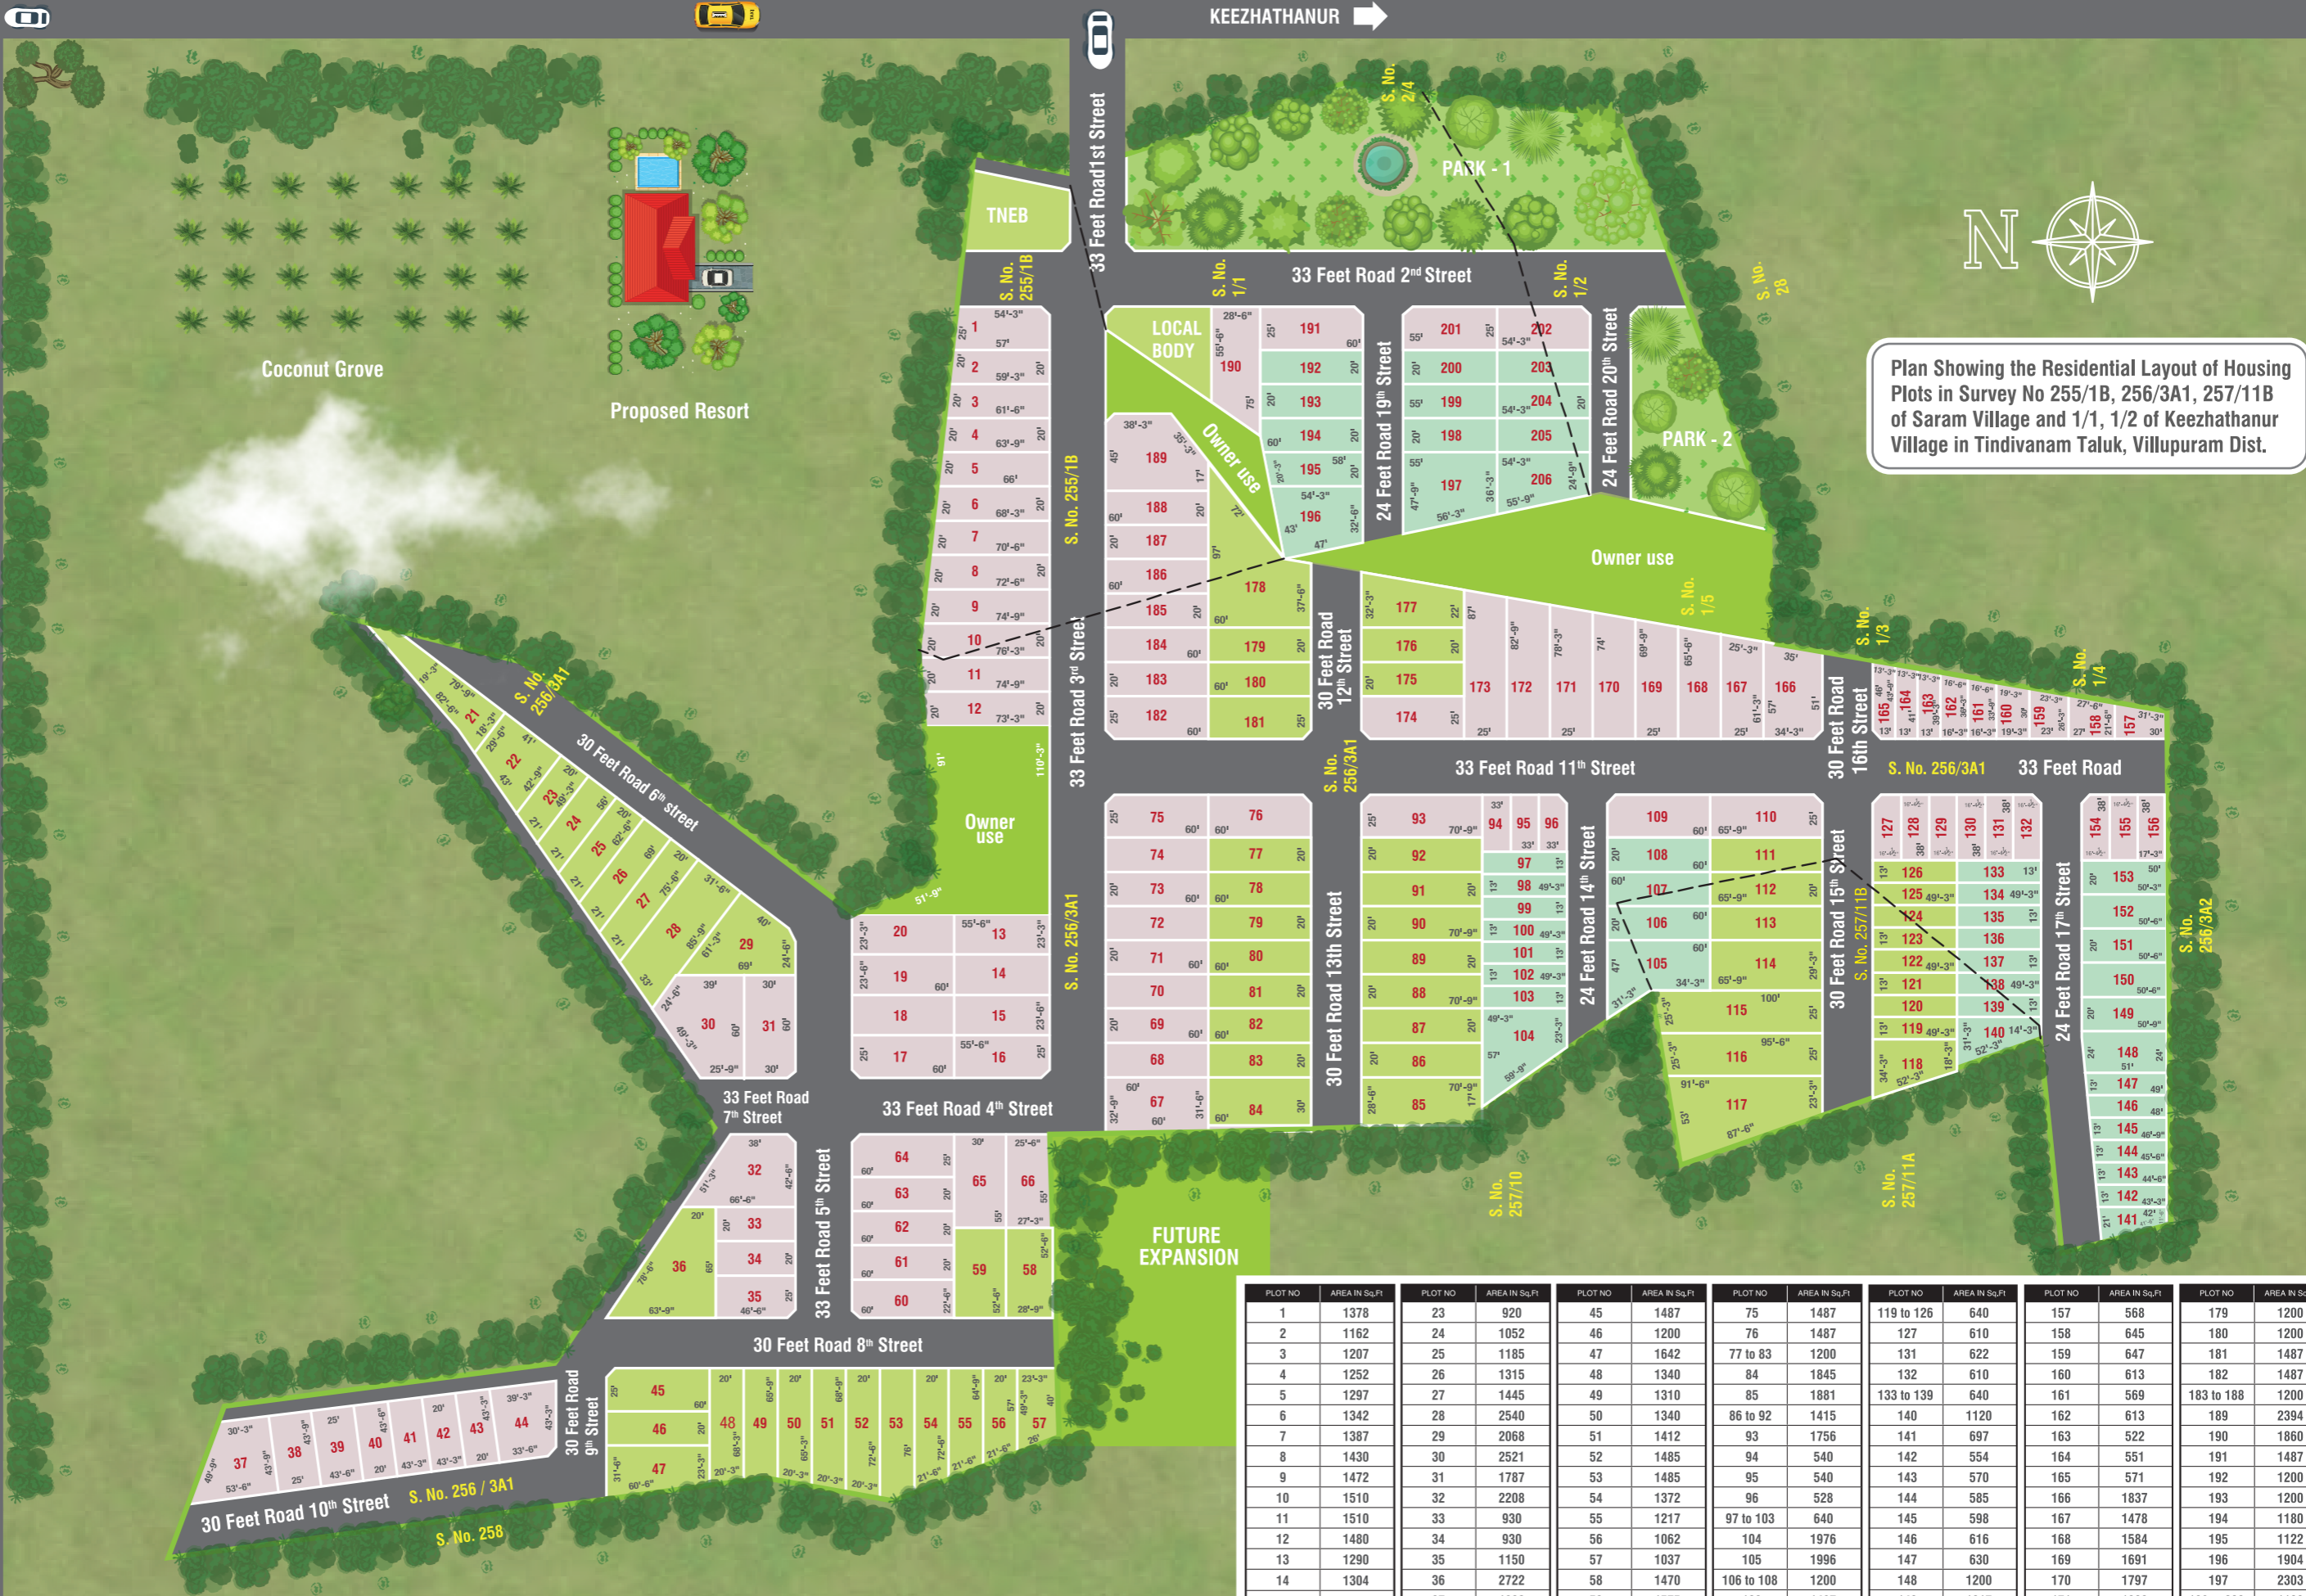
KEEZHATHANUR

Coconut Grove

Proposed Resort

TNEB

33 Feet Road 1st Street

PARK - 1

S. No. 2/4

S. No. 255/1B

S. No. 1/1

33 Feet Road 2nd Street

S. No. 1/2

S. No. 28

N

Plan Showing the Residential Layout of Housing Plots in Survey No 255/1B, 256/3A1, 257/11B of Saram Village and 1/1, 1/2 of Keezhathanur Village in Tindivanam Taluk, Villupuram Dist.

LOCAL BODY

Owner use

PARK - 2

24 Feet Road 19th Street

24 Feet Road 20th Street

Owner use

S. No. 1/5

S. No. 1/3

S. No. 1/4

S. No. 255/1B

33 Feet Road 3rd Street

30 Feet Road 12th Street

S. No. 256/3A1

30 Feet Road 6th street

33 Feet Road 11th Street

30 Feet Road 16th Street

S. No. 256/3A1

33 Feet Road

Owner use

S. No. 256/3A1

30 Feet Road 13th Street

24 Feet Road 14th Street

30 Feet Road 15th Street

S. No. 257/11B

24 Feet Road 17th Street

S. No. 256/3A2

33 Feet Road 7th Street

33 Feet Road 4th Street

S. No. 257/10

S. No. 257/11A

33 Feet Road 5th Street

FUTURE EXPANSION

30 Feet Road 8th Street

30 Feet Road 9th Street

30 Feet Road 10th Street

S. No. 256 / 3A1

S. No. 258

| PLOT NO | AREA IN Sq.Ft |
|---|---|
| 1 | 1378 |
| 2 | 1162 |
| 3 | 1207 |
| 4 | 1252 |
| 5 | 1297 |
| 6 | 1342 |
| 7 | 1387 |
| 8 | 1430 |
| 9 | 1472 |
| 10 | 1510 |
| 11 | 1510 |
| 12 | 1480 |
| 13 | 1290 |
| 14 | 1304 |

| PLOT NO | AREA IN Sq.Ft |
|---|---|
| 23 | 920 |
| 24 | 1052 |
| 25 | 1185 |
| 26 | 1315 |
| 27 | 1445 |
| 28 | 2540 |
| 29 | 2068 |
| 30 | 2521 |
| 31 | 1787 |
| 32 | 2208 |
| 33 | 930 |
| 34 | 930 |
| 35 | 1150 |
| 36 | 2722 |

| PLOT NO | AREA IN Sq.Ft |
|---|---|
| 45 | 1487 |
| 46 | 1200 |
| 47 | 1642 |
| 48 | 1340 |
| 49 | 1310 |
| 50 | 1340 |
| 51 | 1412 |
| 52 | 1485 |
| 53 | 1485 |
| 54 | 1372 |
| 55 | 1217 |
| 56 | 1062 |
| 57 | 1037 |
| 58 | 1470 |

| PLOT NO | AREA IN Sq.Ft |
|---|---|
| 75 | 1487 |
| 76 | 1487 |
| 77 to 83 | 1200 |
| 84 | 1845 |
| 85 | 1881 |
| 86 to 92 | 1415 |
| 93 | 1756 |
| 94 | 540 |
| 95 | 540 |
| 96 | 528 |
| 97 to 103 | 640 |
| 104 | 1976 |
| 105 | 1996 |
| 106 to 108 | 1200 |

| PLOT NO | AREA IN Sq.Ft |
|---|---|
| 119 to 126 | 640 |
| 127 | 610 |
| 131 | 622 |
| 132 | 610 |
| 133 to 139 | 640 |
| 140 | 1120 |
| 141 | 697 |
| 142 | 554 |
| 143 | 570 |
| 144 | 585 |
| 145 | 598 |
| 146 | 616 |
| 147 | 630 |
| 148 | 1200 |

| PLOT NO | AREA IN Sq.Ft |
|---|---|
| 157 | 568 |
| 158 | 645 |
| 159 | 647 |
| 160 | 613 |
| 161 | 569 |
| 162 | 613 |
| 163 | 522 |
| 164 | 551 |
| 165 | 571 |
| 166 | 1837 |
| 167 | 1478 |
| 168 | 1584 |
| 169 | 1691 |
| 170 | 1797 |

| PLOT NO | AREA IN S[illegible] |
|---|---|
| 179 | 1200 |
| 180 | 1200 |
| 181 | 1487 |
| 182 | 1200 |
| 183 to 188 | 1200 |
| 189 | 2394 |
| 190 | 1860 |
| 191 | 1487 |
| 192 | 1200 |
| 193 | 1200 |
| 194 | 1180 |
| 195 | 1122 |
| 196 | 1904 |
| 197 | 2303 |